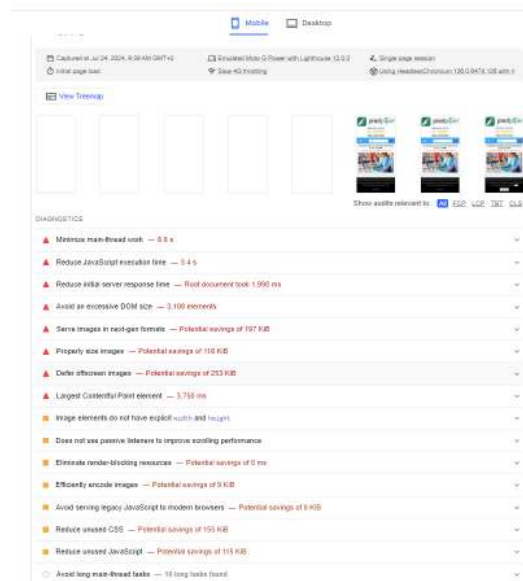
Mobile Desktop

Captured at Jul 24, 2024, 8:59 AM GMT+2
Initial page load
Emulated Moto G Power with Lighthouse 12.0.0
Slow 4G throttling
Single page session
Using HeadlessChromium 126.0.6478.126 with lr

View Treemap

Show audits relevant to: All FCP LCP TBT CLS

DIAGNOSTICS

Minimize main-thread work — 8.8 s
Reduce JavaScript execution time — 3.4 s
Reduce initial server response time — Root document took 1,990 ms
Avoid an excessive DOM size — 3,100 elements
Serve images in next-gen formats — Potential savings of 197 KiB
Properly size images — Potential savings of 110 KiB
Defer offscreen images — Potential savings of 253 KiB
Largest Contentful Paint element — 3,750 ms
Image elements do not have explicit width and height
Does not use passive listeners to improve scrolling performance
Eliminate render-blocking resources — Potential savings of 0 ms
Efficiently encode images — Potential savings of 9 KiB
Avoid serving legacy JavaScript to modern browsers — Potential savings of 8 KiB
Reduce unused CSS — Potential savings of 155 KiB
Reduce unused JavaScript — Potential savings of 115 KiB
Avoid long main-thread tasks — 18 long tasks found